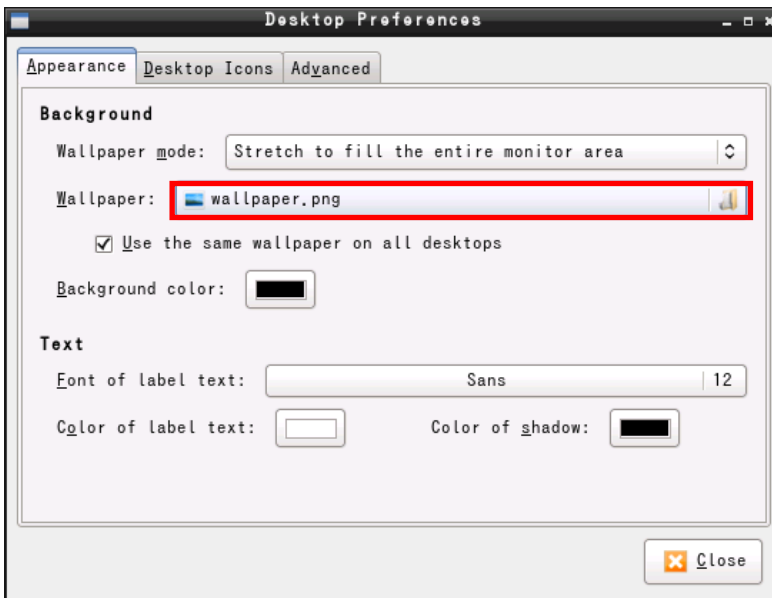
Desktop Preferences

Appearance | Desktop Icons | Advanced

Background

Wallpaper mode: Stretch to fill the entire monitor area

Wallpaper: wallpaper.png

Use the same wallpaper on all desktops

Background color:

Text

Font of label text: Sans 12

Color of label text: Color of shadow:

Close